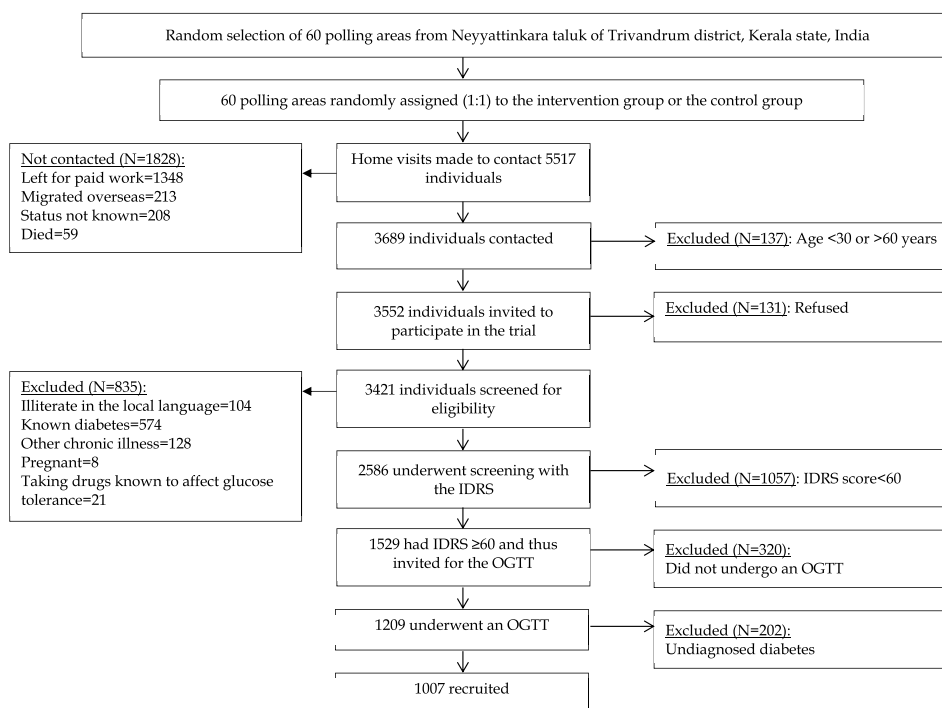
Random selection of 60 polling areas from Neyyattinkara taluk of Trivandrum district, Kerala state, India

60 polling areas randomly assigned (1:1) to the intervention group or the control group

Not contacted (N=1828):
Left for paid work=1348
Migrated overseas=213
Status not known=208
Died=59

Home visits made to contact 5517 individuals

3689 individuals contacted

Excluded (N=137): Age <30 or >60 years

3552 individuals invited to participate in the trial

Excluded (N=131): Refused

Excluded (N=835):
Illiterate in the local language=104
Known diabetes=574
Other chronic illness=128
Pregnant=8
Taking drugs known to affect glucose tolerance=21

3421 individuals screened for eligibility

2586 underwent screening with the IDRS

Excluded (N=1057): IDRS score<60

1529 had IDRS ≥60 and thus invited for the OGTT

Excluded (N=320):
Did not undergo an OGTT

1209 underwent an OGTT

Excluded (N=202):
Undiagnosed diabetes

1007 recruited